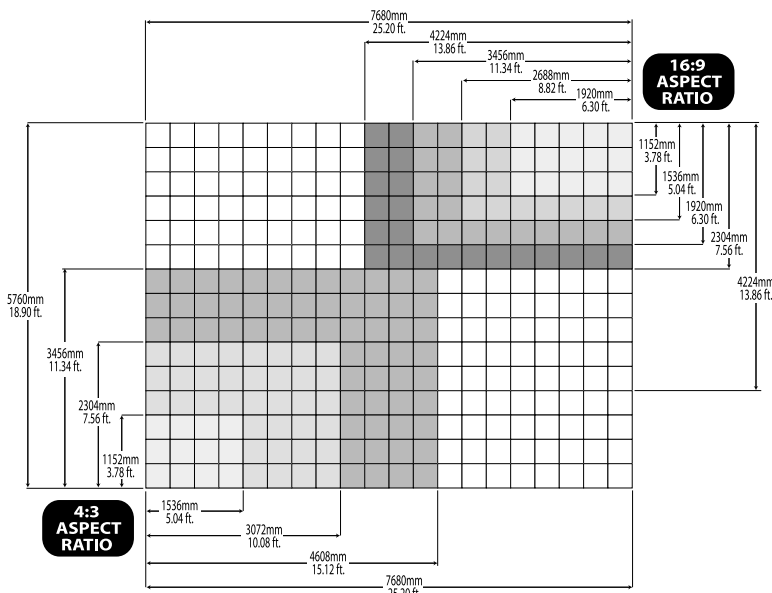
7680mm
25.20 ft.

4224mm
13.86 ft.

3456mm
11.34 ft.

2688mm
8.82 ft.

1920mm
6.30 ft.

16:9
ASPECT
RATIO

1152mm
3.78 ft.

1536mm
5.04 ft.

1920mm
6.30 ft.

2304mm
7.56 ft.

4224mm
13.86 ft.

5760mm
18.90 ft.

3456mm
11.34 ft.

2304mm
7.56 ft.

1152mm
3.78 ft.

4:3
ASPECT
RATIO

1536mm
5.04 ft.

3072mm
10.08 ft.

4608mm
15.12 ft.

7680mm
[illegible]